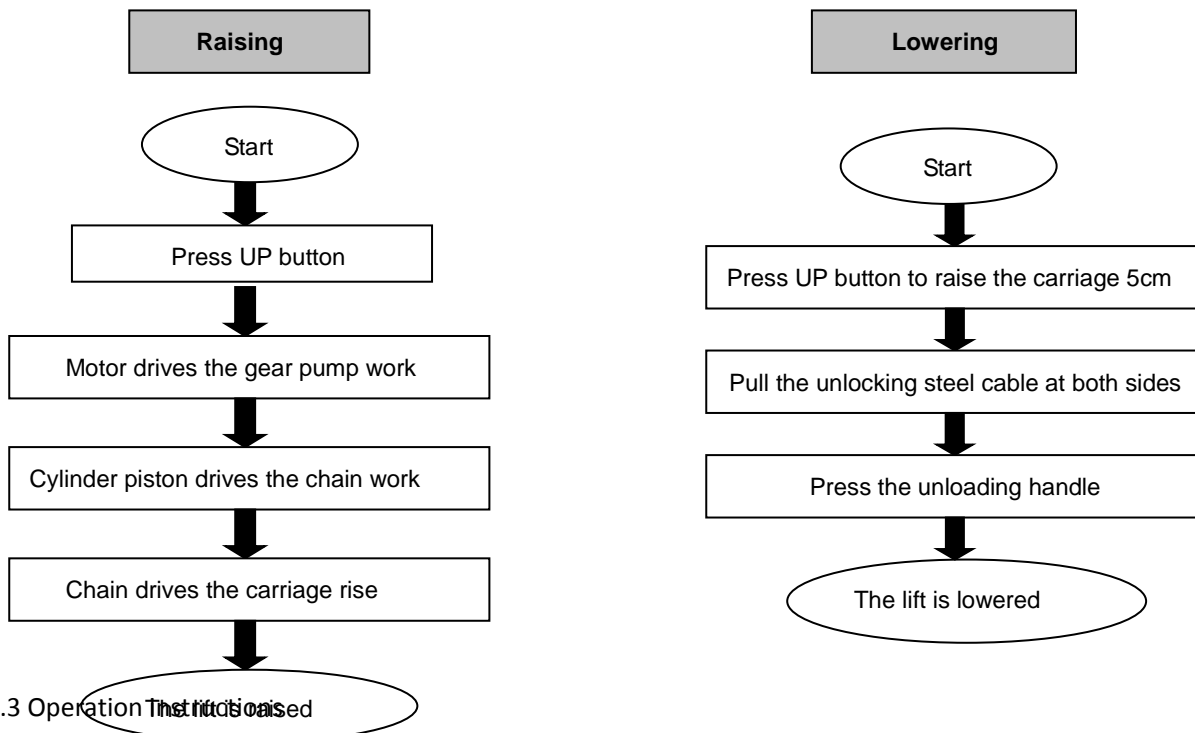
Raising

Start

Press UP button

Motor drives the gear pump work

Cylinder piston drives the chain work

Chain drives the carriage rise

The lift is raised

.3 Operation Instructions

Lowering

Start

Press UP button to raise the carriage 5cm

Pull the unlocking steel cable at both sides

Press the unloading handle

The lift is lowered